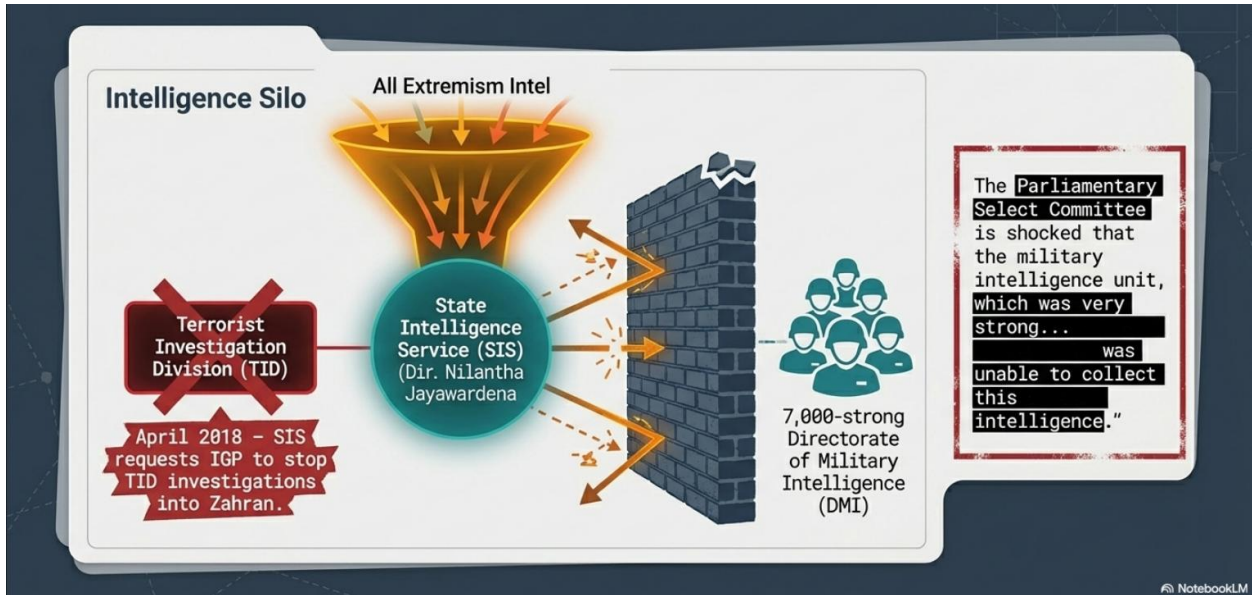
Intelligence Silo

All Extremism Intel

Terrorist Investigation Division (TID)

April 2018 – SIS requests IGP to stop TID investigations into Zahran.

State Intelligence Service (SIS) (Dir. Nilantha Jayawardena

7,000-strong Directorate of Military Intelligence (DMI)

The Parliamentary Select Committee is shocked that the military intelligence unit, which was very strong... was unable to collect this intelligence."

NotebookLM